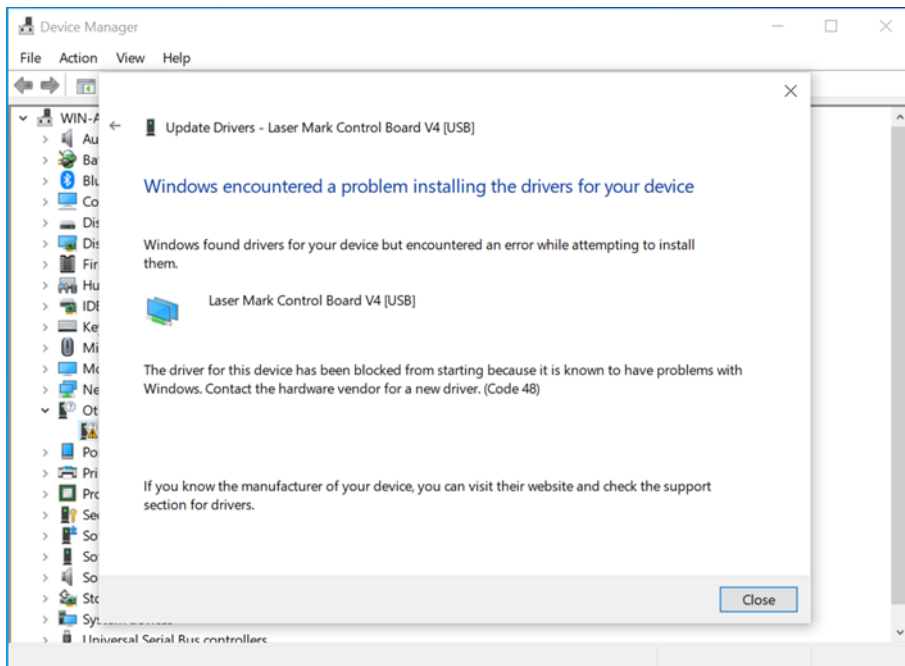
Device Manager

File Action View Help

WIN-A
Au
Ba
Blu
Co
Dis
Dis
Fir
Hu
IDE
Ke
Mi
Mo
Ne
Ot
Po
Pri
Pro
Se
So
So
So
Sto
Sys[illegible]
Universal Serial Bus controllers

Update Drivers - Laser Mark Control Board V4 [USB]

Windows encountered a problem installing the drivers for your device

Windows found drivers for your device but encountered an error while attempting to install them.

Laser Mark Control Board V4 [USB]

The driver for this device has been blocked from starting because it is known to have problems with Windows. Contact the hardware vendor for a new driver. (Code 48)

If you know the manufacturer of your device, you can visit their website and check the support section for drivers.

Close